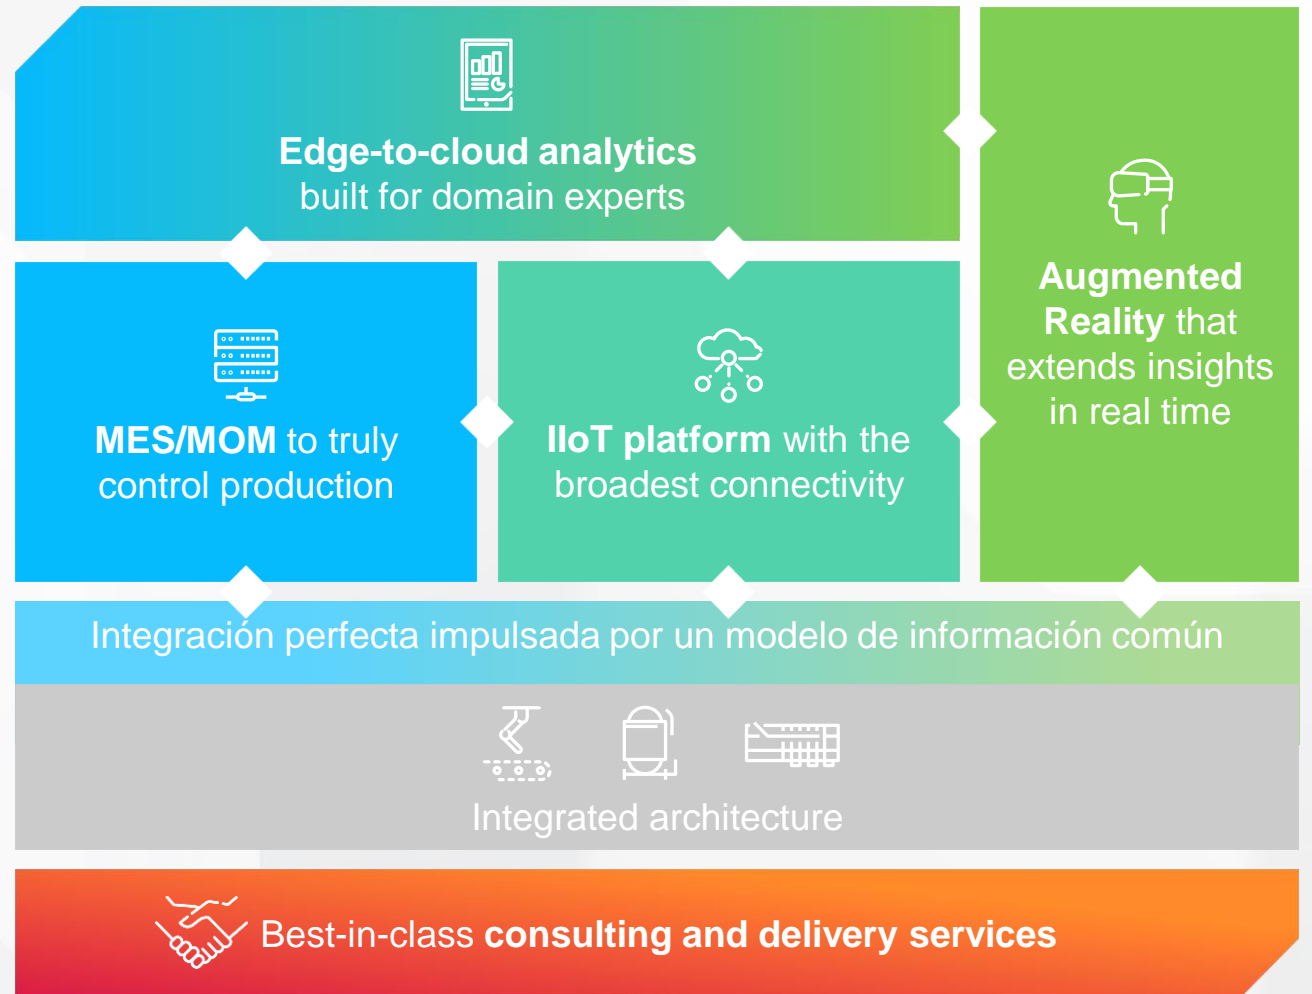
Edge-to-cloud analytics built for domain experts

Augmented Reality that extends insights in real time

MES/MOM to truly control production

IIoT platform with the broadest connectivity

Integración perfecta impulsada por un modelo de información común

Integrated architecture

Best-in-class consulting and delivery services